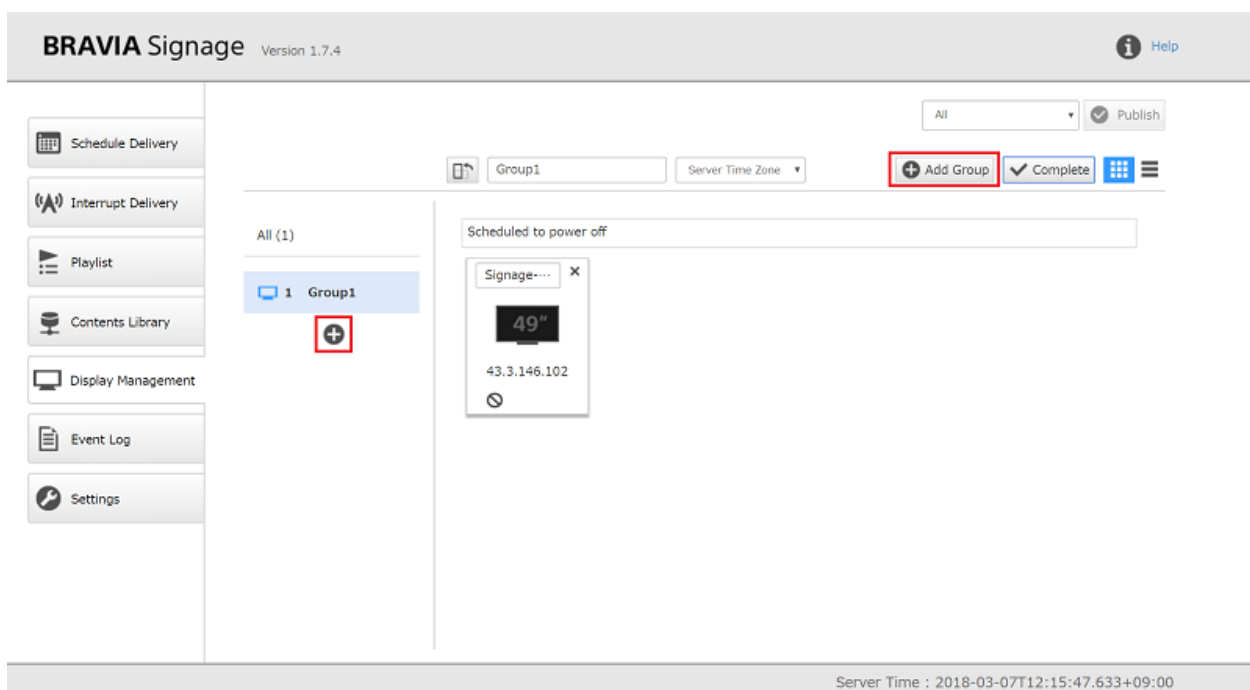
BRAVIA Signage Version 1.7.4

Help

Schedule Delivery

Interrupt Delivery

Playlist

Contents Library

Display Management

Event Log

Settings

All

Publish

Group1

Server Time Zone

Add Group

Complete

All (1)

1 Group1

Scheduled to power off

Signage-···

49"

43.3.146.102

Server Time : 2018-03-07T12:15:47.633+09:00